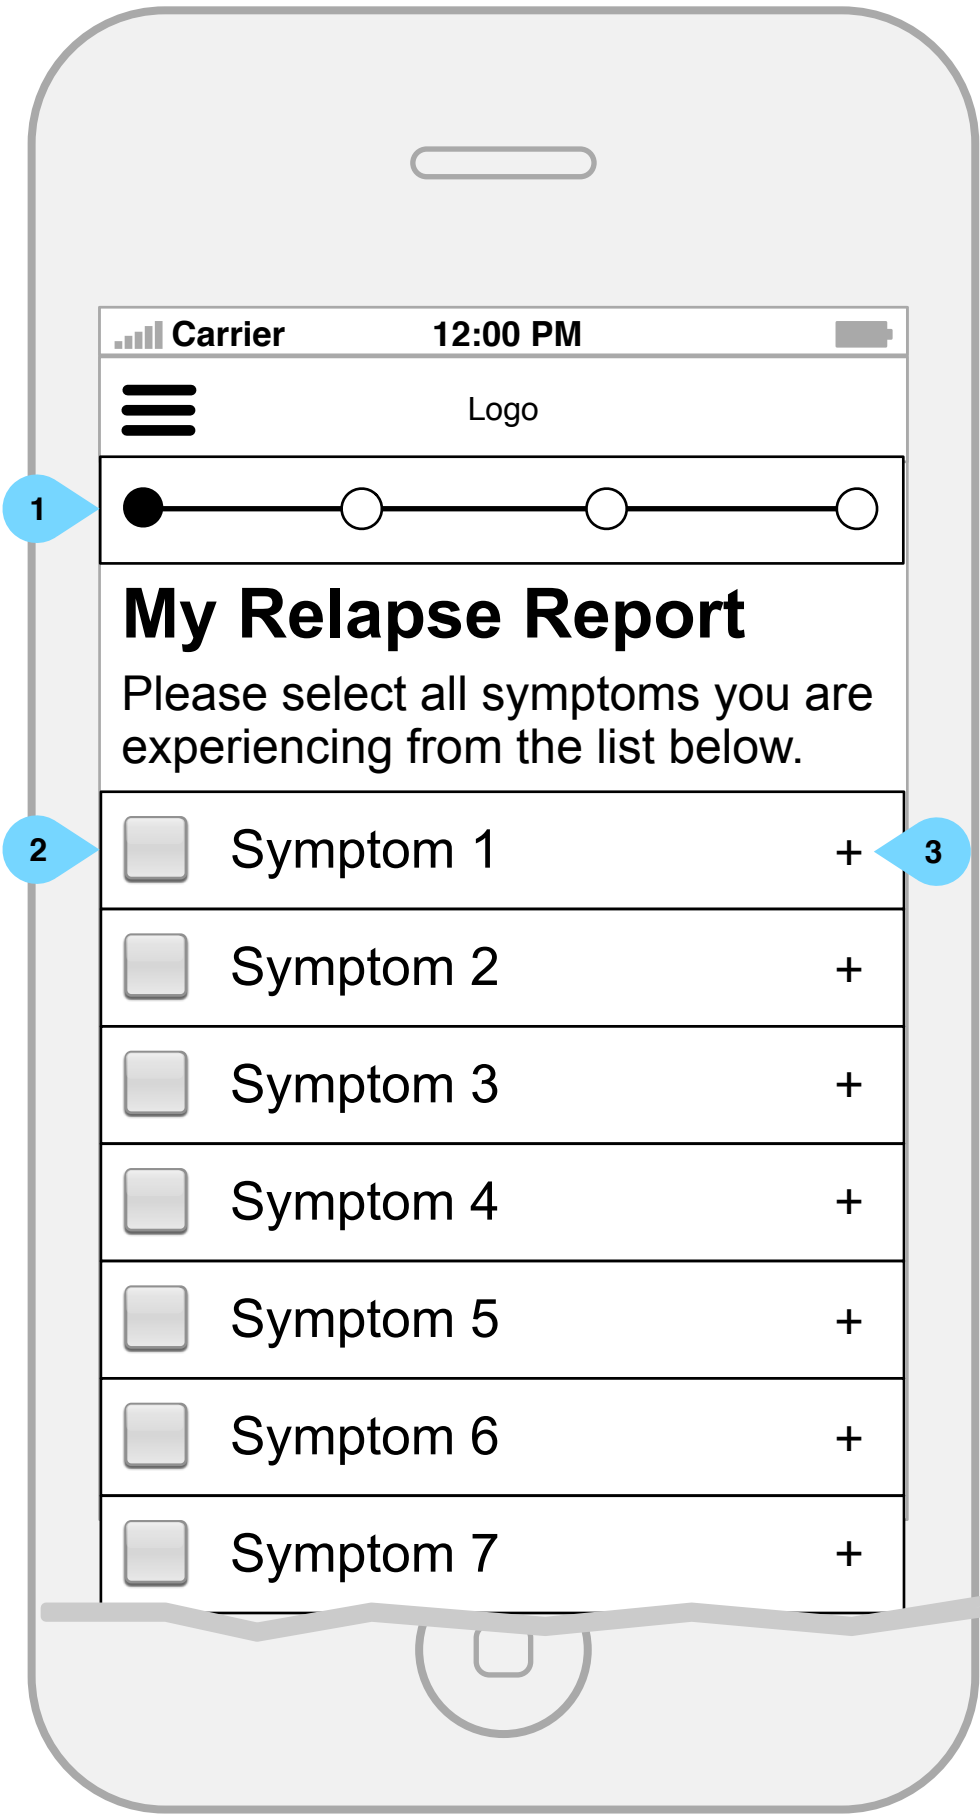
Carrier 12:00 PM

Logo

1

My Relapse Report

Please select all symptoms you are experiencing from the list below.

2

Symptom 1 +

3

Symptom 2 +

Symptom 3 +

Symptom 4 +

Symptom 5 +

Symptom 6 +

Symptom 7 +